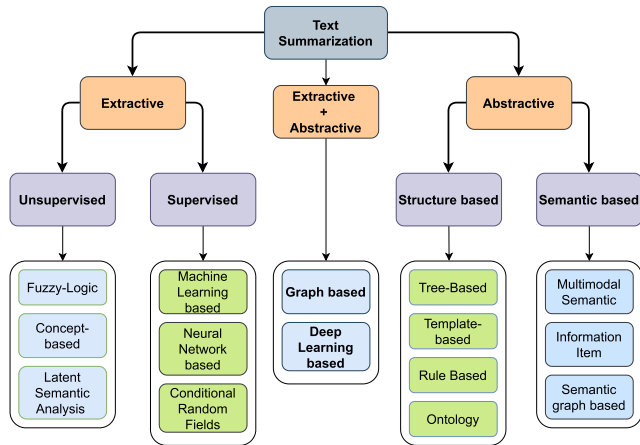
Text Summarization

Extractive

Extractive + Abstractive

Abstractive

Unsupervised

Supervised

Structure based

Semantic based

Fuzzy-Logic

Concept-based

Latent Semantic Analysis

Machine Learning based

Neural Network based

Conditional Random Fields

Graph based

Deep Learning based

Tree-Based

Template-based

Rule Based

Ontology

Multimodal Semantic

Information Item

Semantic graph based